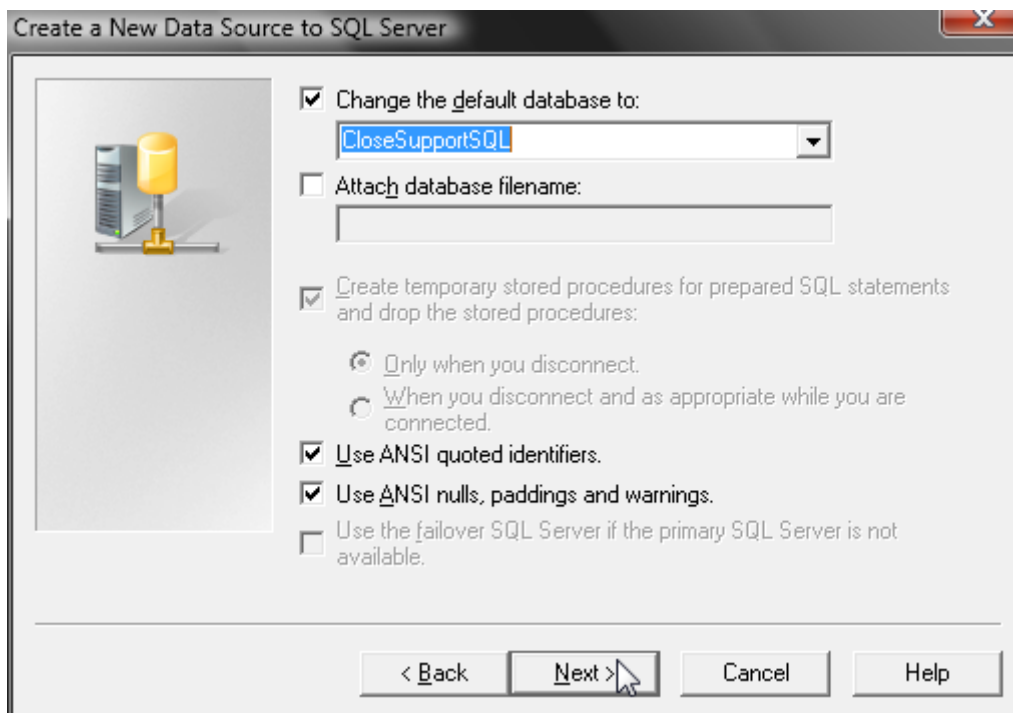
Create a New Data Source to SQL Server

X

Change the default database to:

CloseSupportSQL

Attach database filename:

Create temporary stored procedures for prepared SQL statements and drop the stored procedures:

Only when you disconnect.

When you disconnect and as appropriate while you are connected.

Use ANSI quoted identifiers.

Use ANSI nulls, paddings and warnings.

Use the failover SQL Server if the primary SQL Server is not available.

< Back

Next >

Cancel

Help